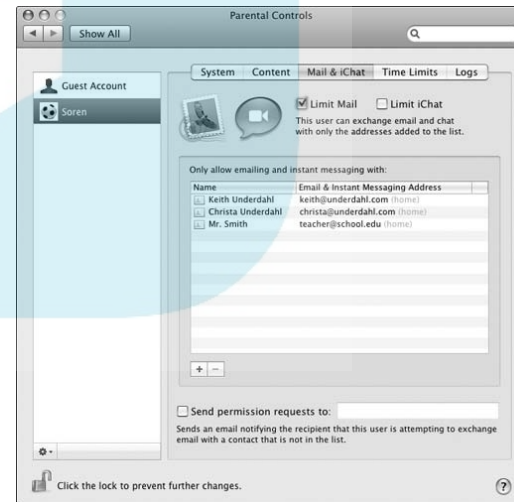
Parental Controls

Show All

Guest Account

Soren

System Content Mail & iChat Time Limits Logs

Limit Mail Limit iChat

This user can exchange email and chat with only the addresses added to the list.

Only allow emailing and instant messaging with:

| Name | Email & Instant Messaging Address |
|---|---|
| Keith Underdahl | keith@underdahl.com (home) |
| Christa Underdahl | christa@underdahl.com (home) |
| Mr. Smith | teacher@school.edu (home) |

+ −

Send permission requests to:

Sends an email notifying the recipient that this user is attempting to exchange email with a contact that is not in the list.

Click the lock to prevent further changes.

?